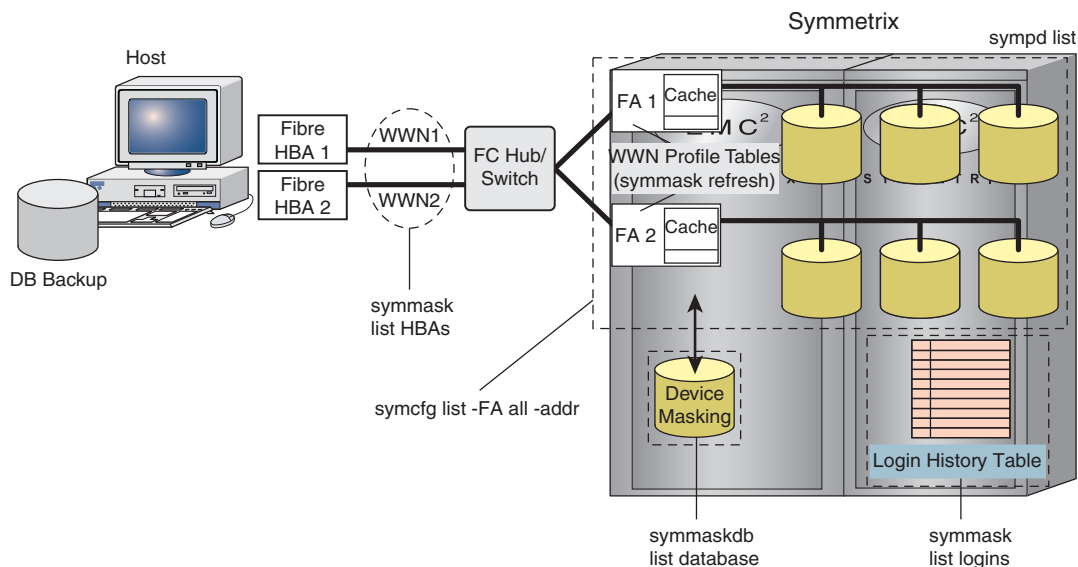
Symmetrix

sympd list

Host

Fibre HBA 1

Fibre HBA 2

WWN1

WWN2

FC Hub/ Switch

FA 1

Cache

FA 2

Cache

EMC$^2$

WWN Profile Tables (symmask refresh)

DB Backup

symmask list HBAs

symcfg list -FA all -addr

Device Masking

Login History Table

symmaskdb list database

symmask list logins